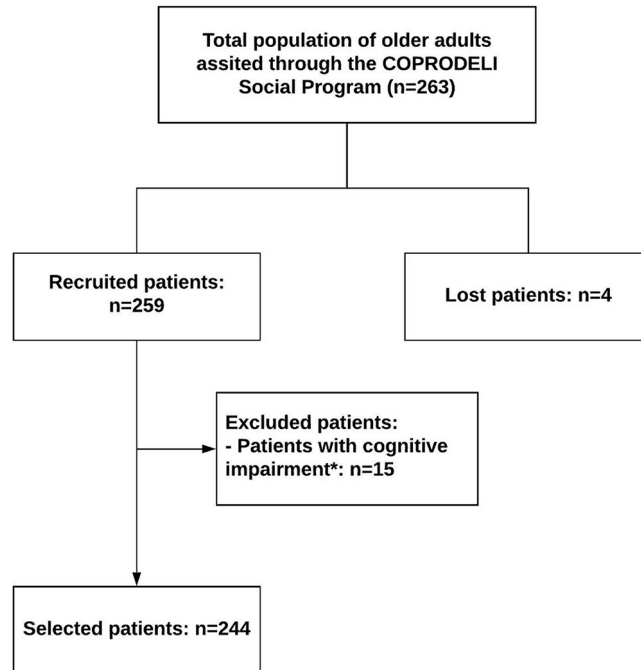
Total population of older adults assited through the COPRODELI Social Program (n=263)

Recruited patients: n=259

Lost patients: n=4

Excluded patients:
- Patients with cognitive impairment*: n=15

Selected patients: n=244